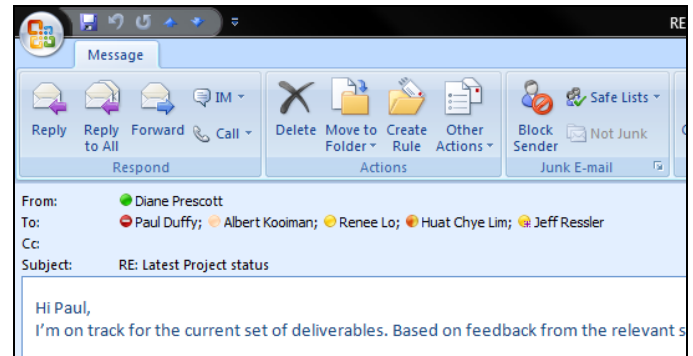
RE

Message

Reply
Reply to All
Forward
IM
Call
Respond

Delete
Move to Folder
Create Rule
Other Actions
Actions

Block Sender
Safe Lists
Not Junk
Junk E-mail

From: Diane Prescott
To: Paul Duffy; Albert Kooiman; Renee Lo; Huat Chye Lim; Jeff Ressler
Cc:
Subject: RE: Latest Project status

Hi Paul,
I'm on track for the current set of deliverables. Based on feedback from the relevant s